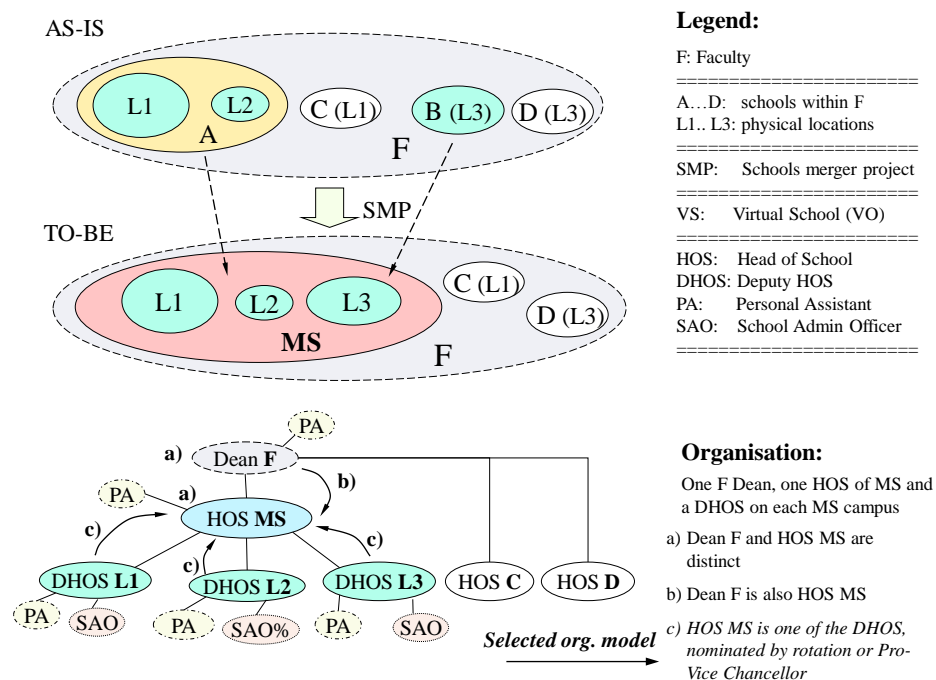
AS-IS

L1
L2
A
C (L1)
B (L3)
D (L3)
F

SMP

TO-BE

L1
L2
L3
MS
C (L1)
D (L3)
F

Legend:

F: Faculty
=======================
A…D: schools within F
L1.. L3: physical locations
=======================
SMP: Schools merger project
=======================
VS: Virtual School (VO)
=======================
HOS: Head of School
DHOS: Deputy HOS
PA: Personal Assistant
SAO: School Admin Officer
=======================

PA
a) Dean **F**
PA
a)
b)
HOS **MS**
c)
c)
c)
DHOS **L1**
DHOS **L2**
DHOS **L3**
HOS **C**
HOS **D**
PA
SAO
PA
SAO%
PA
SAO

Selected org. model

Organisation:

One F Dean, one HOS of MS and a DHOS on each MS campus

a) Dean F and HOS MS are distinct

b) Dean F is also HOS MS

c) HOS MS is one of the DHOS, nominated by rotation or Pro-Vice Chancellor